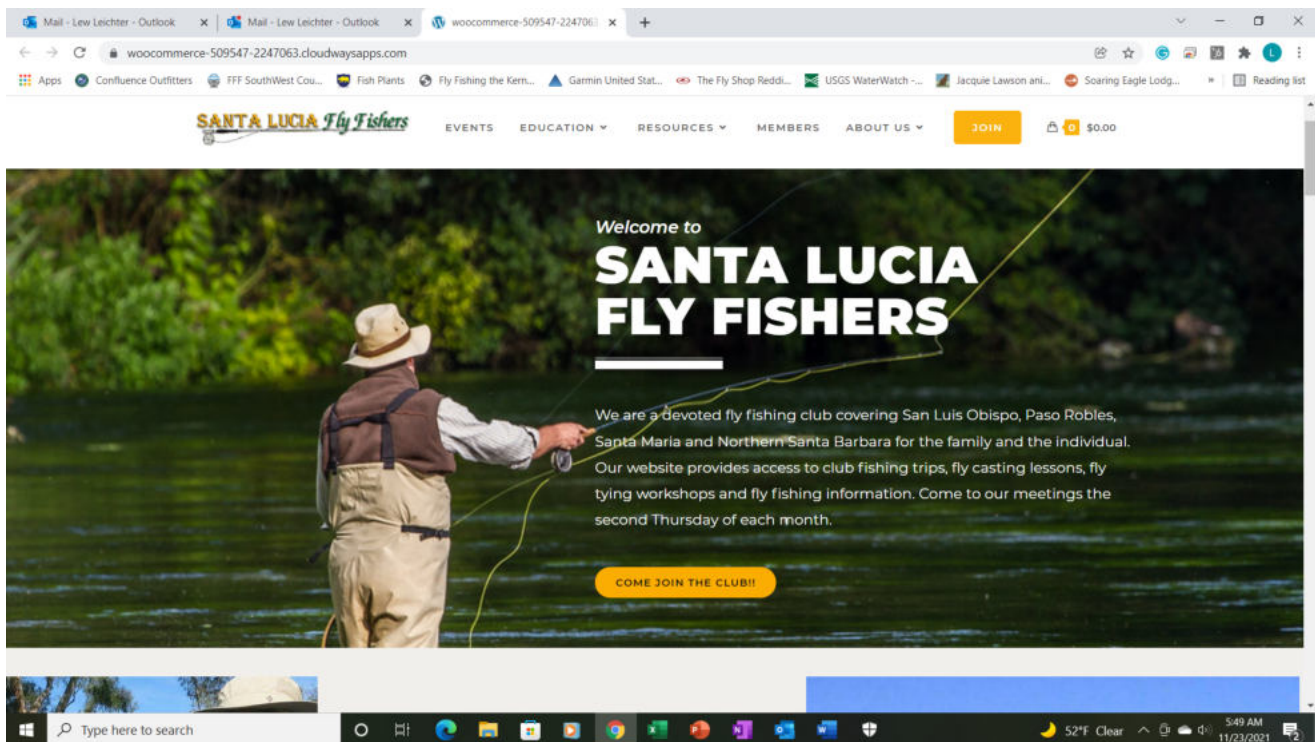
Mail - Lew Leichter - Outlook
Mail - Lew Leichter - Outlook
woocommerce-509547-224706
woocommerce-509547-2247063.cloudwaysapps.com
Apps Confluence Outfitters FFF SouthWest Cou... Fish Plants Fly Fishing the Kern... Garmin United Stat... The Fly Shop Reddi... USGS WaterWatch -... Jacquie Lawson ani... Soaring Eagle Lodg... » Reading list

SANTA LUCIA Fly Fishers
EVENTS EDUCATION RESOURCES MEMBERS ABOUT US JOIN 0 $0.00

Welcome to
SANTA LUCIA FLY FISHERS

We are a devoted fly fishing club covering San Luis Obispo, Paso Robles, Santa Maria and Northern Santa Barbara for the family and the individual. Our website provides access to club fishing trips, fly casting lessons, fly tying workshops and fly fishing information. Come to our meetings the second Thursday of each month.

COME JOIN THE CLUB!!

Type here to search
52°F Clear 5:49 AM 11/23/2021